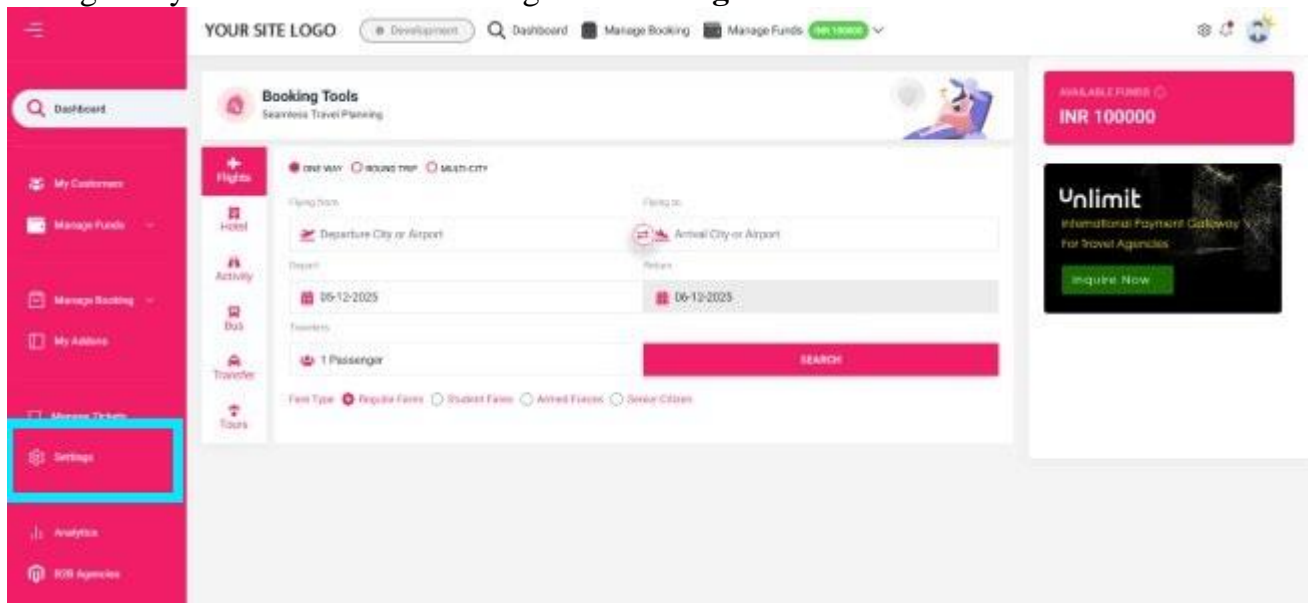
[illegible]

YOUR SITE LOGO   Development   Dashboard   Manage Booking   Manage Funds   INR 100000

Dashboard

My Customers

Manage Funds

Manage Booking

My Addons

Manage Tickets

Settings

Analytics

B2B Agencies

Booking Tools
Seamless Travel Planning

Flights
Hotel
Activity
Bus
Transfer
Tours

ONE WAY   ROUND TRIP   MULTI-CITY

Flying from
Departure City or Airport

Flying to
Arrival City or Airport

Depart
06-12-2025

Return
06-12-2025

Travelers
1 Passenger

SEARCH

Fare Type   Regular Fares   Student Fares   Armed Forces   Senior Citizen

AVAILABLE FUNDS
INR 100000

Unlimit
International Payment Gateway For Travel Agencies
Inquire Now